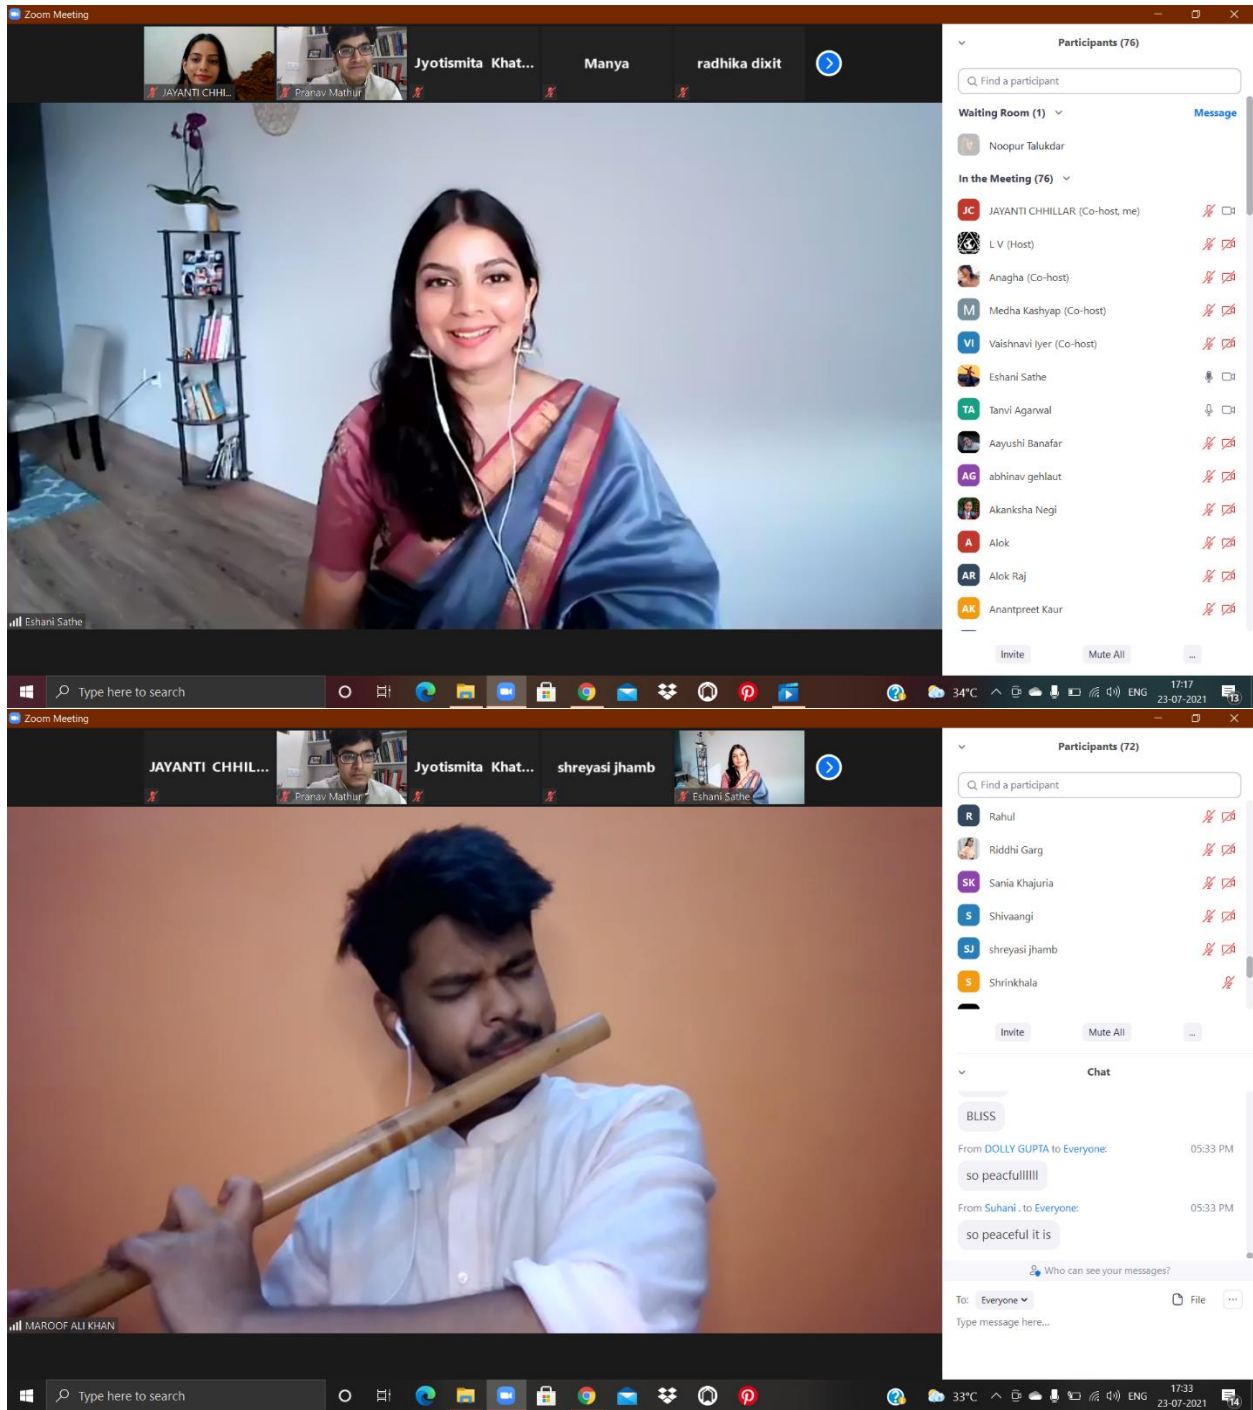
Zoom Meeting

JAYANTI CHHIL...
Pranav Mathur
Jyotismita Khat...
Manya
radhika dixit

Eshani Sathe

Participants (76)
Find a participant
Waiting Room (1)
Message
Noopur Talukdar
In the Meeting (76)
JAYANTI CHHILLAR (Co-host, me)
L V (Host)
Anagha (Co-host)
Medha Kashyap (Co-host)
Vaishnavi Iyer (Co-host)
Eshani Sathe
Tanvi Agarwal
Aayushi Banafar
abhinav gehlaut
Akanksha Negi
Alok
Alok Raj
Anantpreet Kaur
Invite
Mute All
...

Type here to search
34°C ENG 17:17 23-07-2021 13

Zoom Meeting

JAYANTI CHHIL...
Pranav Mathur
Jyotismita Khat...
shreyasi jhamb
Eshani Sathe

MAROOF ALI KHAN

Participants (72)
Find a participant
Rahul
Riddhi Garg
Sania Khajuria
Shivaangi
shreyasi jhamb
Shrinkhala
Invite
Mute All
...
Chat
BLISS
From DOLLY GUPTA to Everyone: 05:33 PM
so peacfullllll
From Suhani . to Everyone: 05:33 PM
so peaceful it is
Who can see your messages?
To: Everyone
File
Type message here...

Type here to search
33°C ENG 17:33 23-07-2021 14